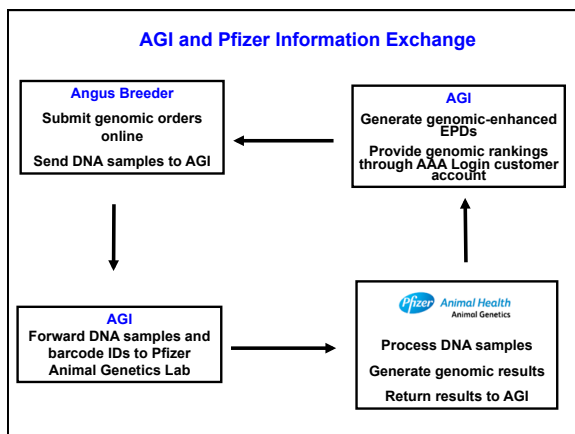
AGI and Pfizer Information Exchange

Angus Breeder

Submit genomic orders online

Send DNA samples to AGI

AGI

Generate genomic-enhanced EPDs

Provide genomic rankings through AAA Login customer account

AGI

Forward DNA samples and barcode IDs to Pfizer Animal Genetics Lab

Pfizer Animal Health
Animal Genetics

Process DNA samples

Generate genomic results

Return results to AGI